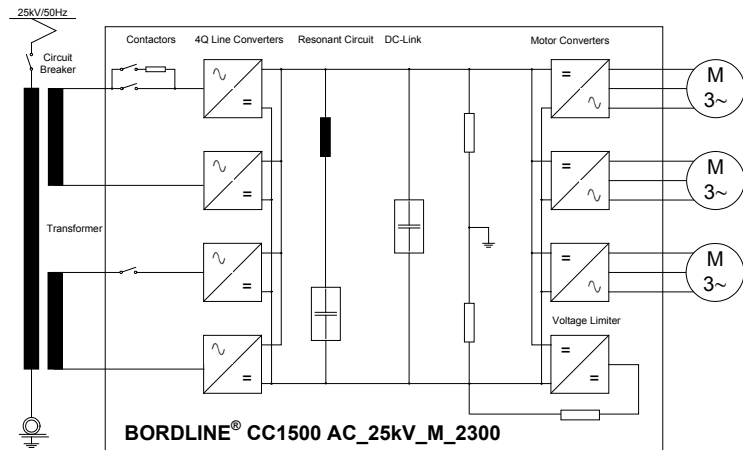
25kV/50Hz

Circuit Breaker

Contactors

4Q Line Converters

Resonant Circuit

DC-Link

Motor Converters

Transformer

~
=

~
=

~
=

~
=

=
~

=
~

=
~

M
3~

M
3~

M
3~

Voltage Limiter

=
=

BORDLINE® CC1500 AC_25kV_M_2300